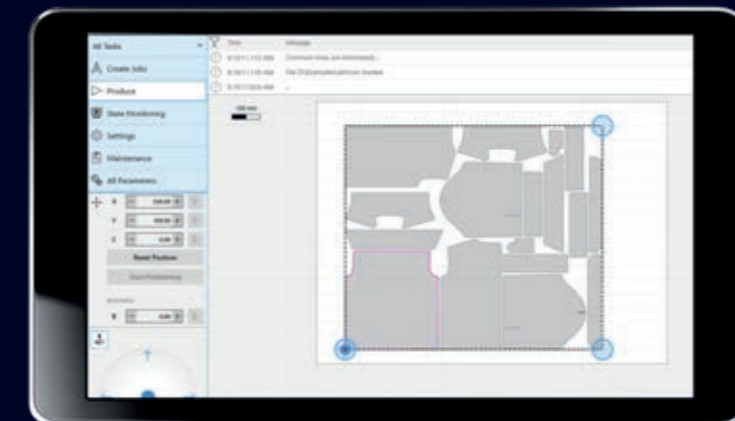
All Tasks

Create Jobs

Produce

State Monitoring

Settings

Maintenance

All Parameters

X

Y

Z

Reset Position

B

Time

Message

Common lines are eliminated

File D:\Examples\plot.cut loaded

100 mm